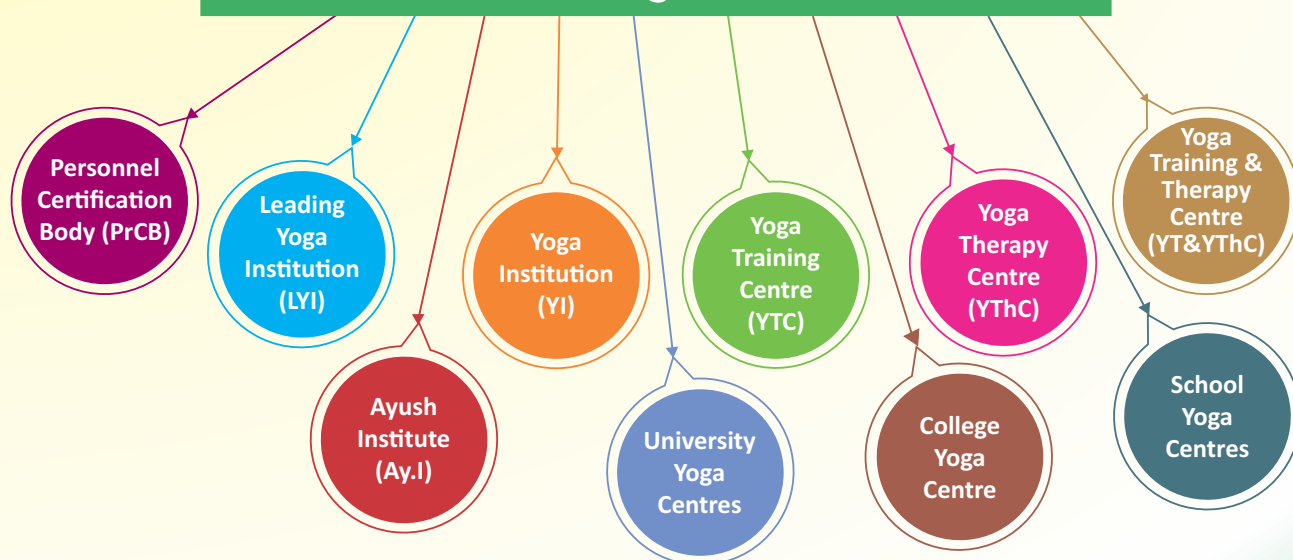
Personnel Certification Body (PrCB)

Leading Yoga Institution (LYI)

Ayush Institute (Ay.I)

Yoga Institution (YI)

University Yoga Centres

Yoga Training Centre (YTC)

College Yoga Centre

Yoga Therapy Centre (YThC)

School Yoga Centres

Yoga Training & Therapy Centre (YT&YThC)